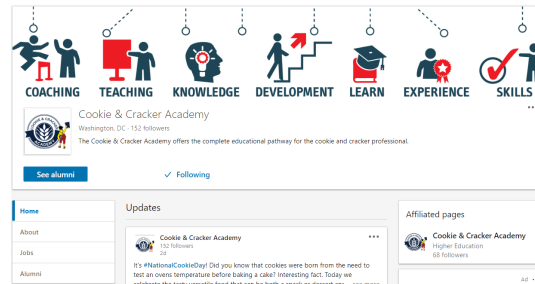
COACHING TEACHING KNOWLEDGE DEVELOPMENT LEARN EXPERIENCE SKILLS

Cookie & Cracker Academy
Washington, DC · 152 followers
The Cookie & Cracker Academy offers the complete educational pathway for the cookie and cracker professional.

See alumni
✓ Following

Home
About
Jobs
Alumni

Updates

Cookie & Cracker Academy
152 followers
2d
...

It's #NationalCookieDay! Did you know that cookies were born from the need to test an ovens temperature before baking a cake? Interesting fact. Today we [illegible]

Affiliated pages

Cookie & Cracker Academy
Higher Education
68 followers

Ad